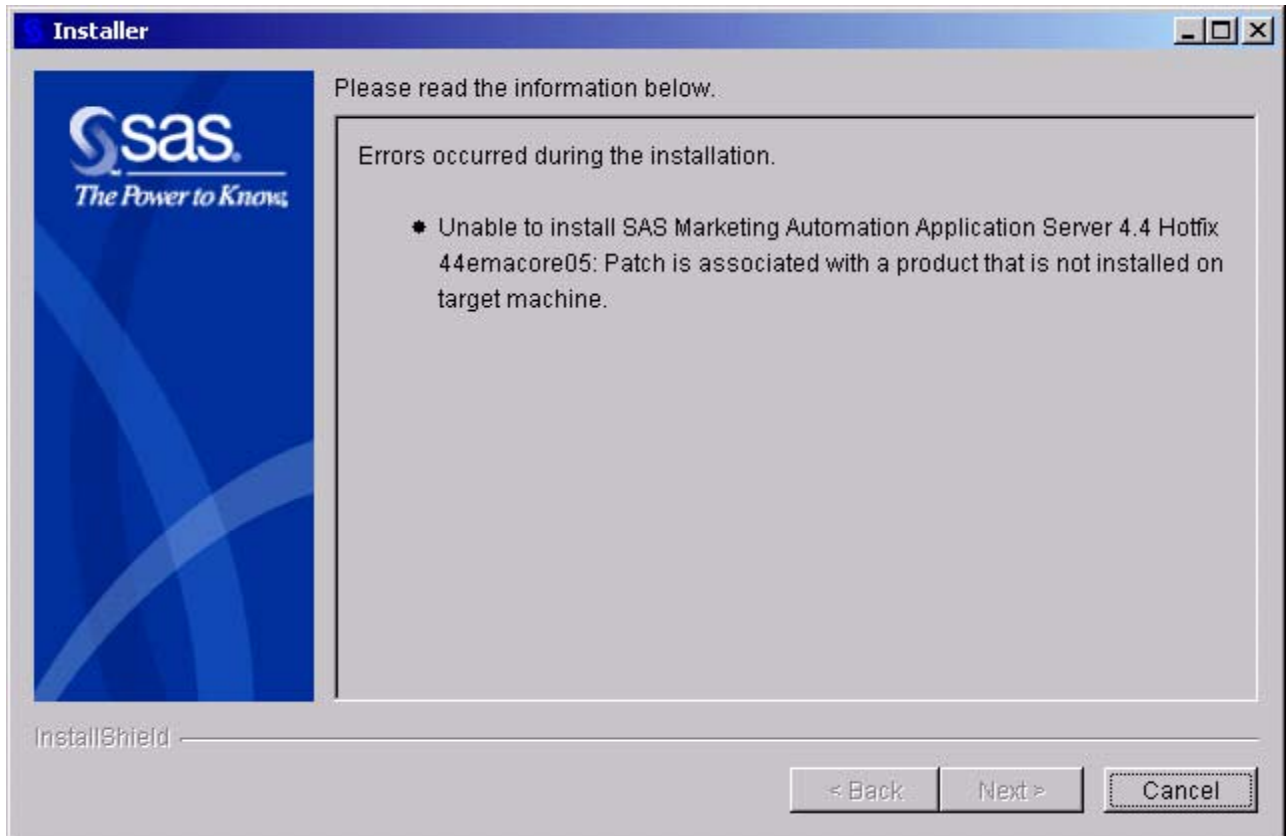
Installer

sas.
The Power to Know.

Please read the information below.

Errors occurred during the installation.

• Unable to install SAS Marketing Automation Application Server 4.4 Hotfix 44emacore05: Patch is associated with a product that is not installed on target machine.

InstallShield

< Back
Next >
Cancel